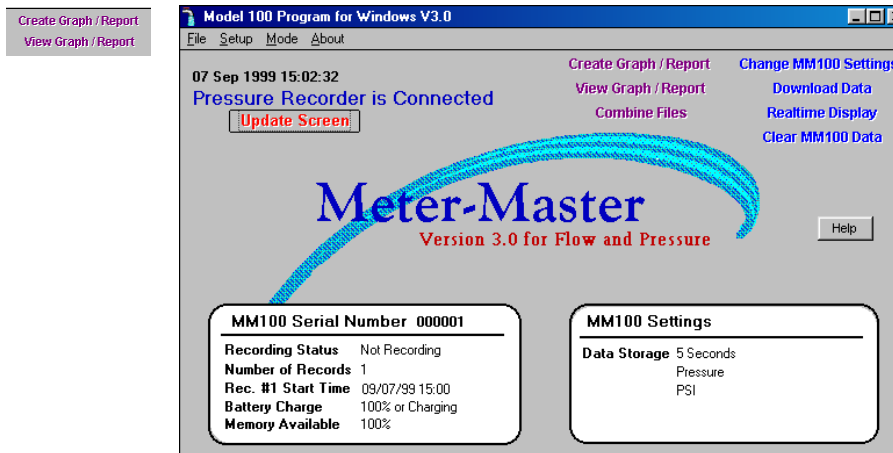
Create Graph / Report
View Graph / Report

Model 100 Program for Windows V3.0

File Setup Mode About

07 Sep 1999 15:02:32
Pressure Recorder is Connected
Update Screen

Create Graph / Report
View Graph / Report
Combine Files

Change MM100 Settings
Download Data
Realtime Display
Clear MM100 Data

Meter-Master
Version 3.0 for Flow and Pressure

Help

MM100 Serial Number 000001

| | |
|---|---|
| Recording Status | Not Recording |
| Number of Records | 1 |
| Rec. #1 Start Time | 09/07/99 15:00 |
| Battery Charge | 100% or Charging |
| Memory Available | 100% |

MM100 Settings

Data Storage 5 Seconds
Pressure
PSI